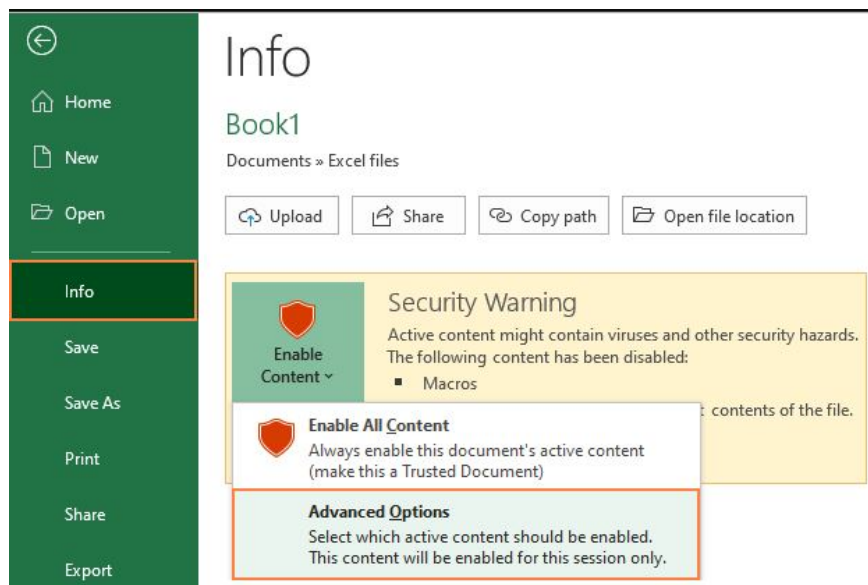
Home

New

Open

Info

Save

Save As

Print

Share

Export

Info

Book1

Documents » Excel files

Upload

Share

Copy path

Open file location

Security Warning

Active content might contain viruses and other security hazards.

The following content has been disabled:

- Macros

Enable Content

contents of the file.

Enable All Content

Always enable this document's active content (make this a Trusted Document)

Advanced Options

Select which active content should be enabled. This content will be enabled for this session only.